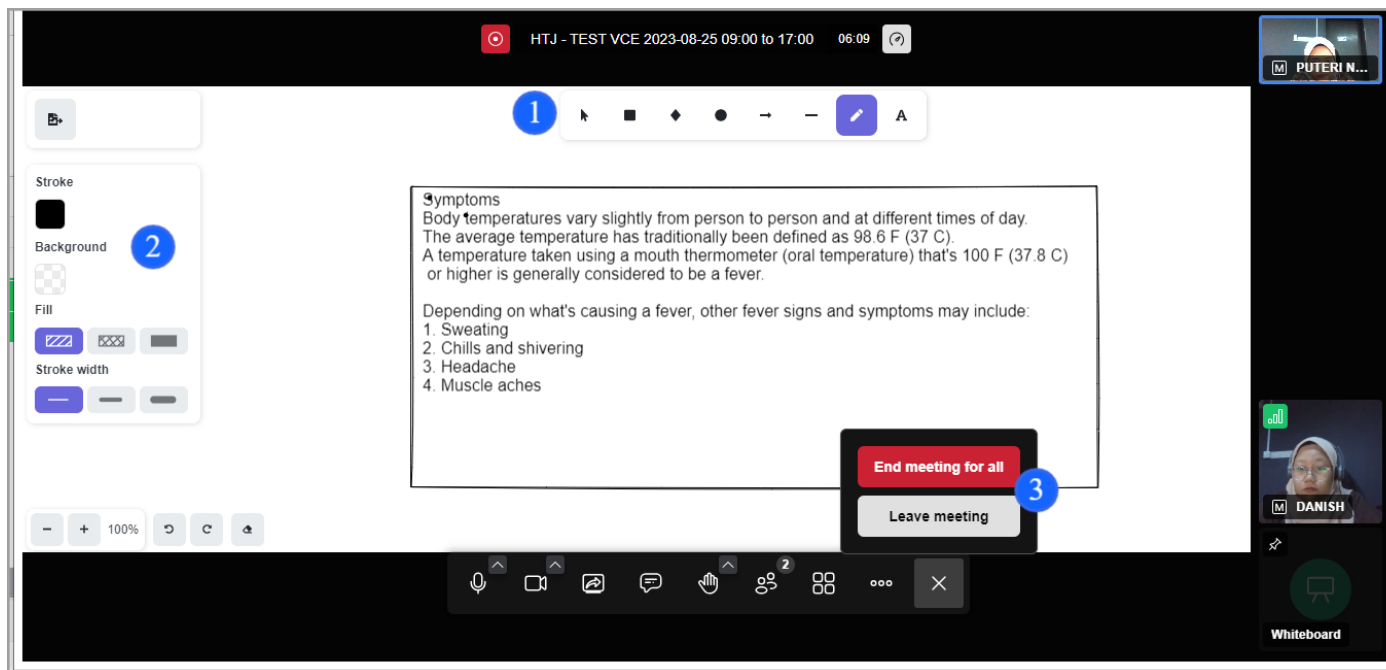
HTJ - TEST VCE 2023-08-25 09:00 to 17:00 06:09

M PUTERI N...

1

Stroke

Background

2

Fill

Stroke width

Symptoms
Body temperatures vary slightly from person to person and at different times of day.
The average temperature has traditionally been defined as 98.6 F (37 C).
A temperature taken using a mouth thermometer (oral temperature) that's 100 F (37.8 C) or higher is generally considered to be a fever.

Depending on what's causing a fever, other fever signs and symptoms may include:
1. Sweating
2. Chills and shivering
3. Headache
4. Muscle aches

End meeting for all

3

Leave meeting

M DANISH

Whiteboard

100%

2